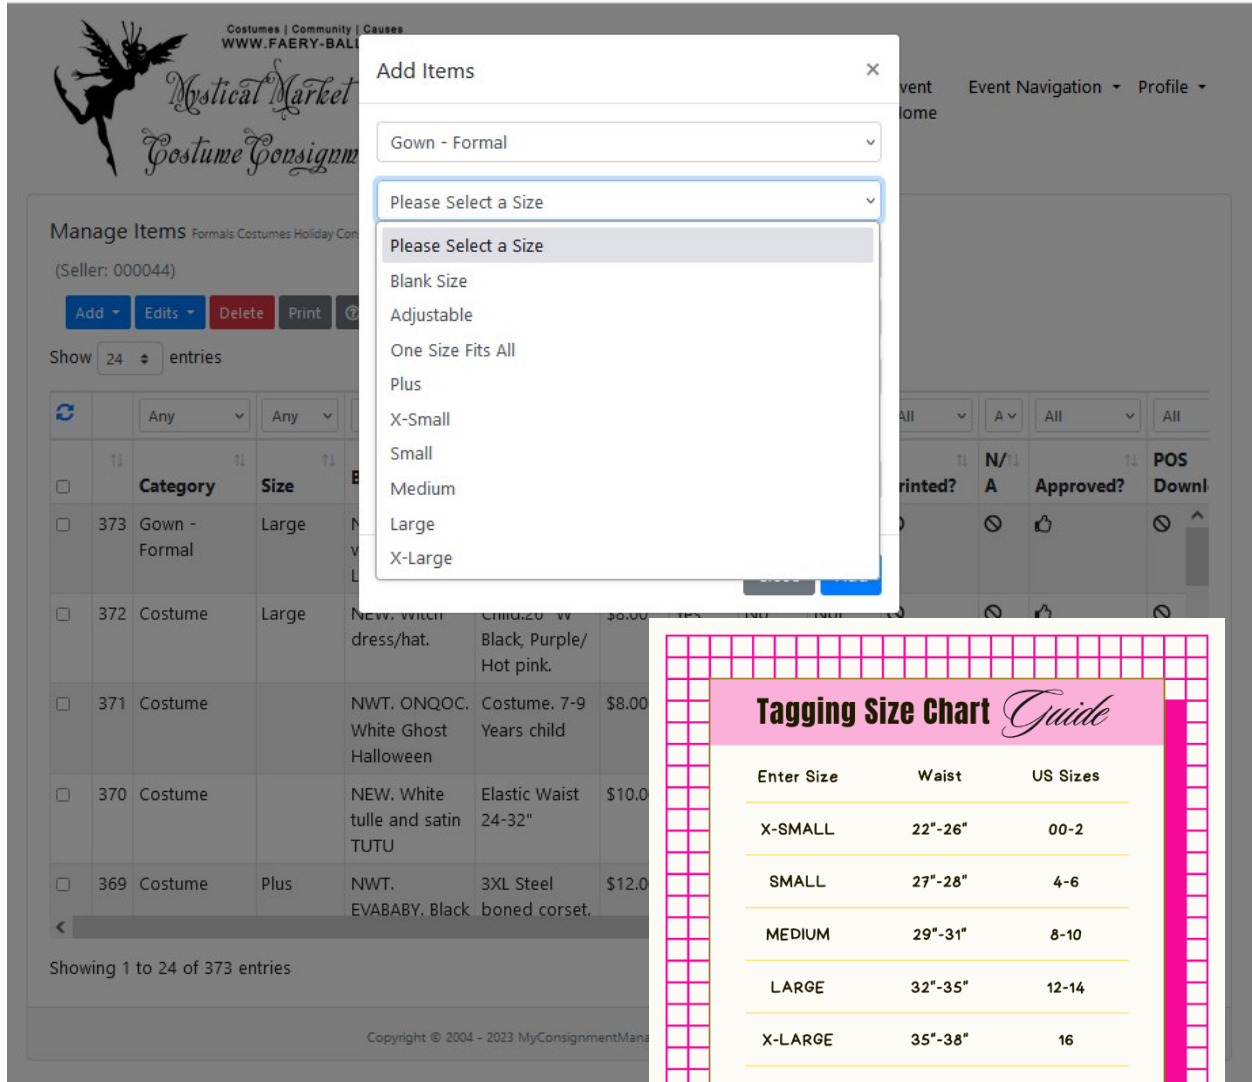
Costumes | Community | Causes
WWW.FAERY-BALL

Mystical Market
Costume Consignm

vent
ome

Event Navigation
Profile

Manage Items Formals Costumes Holiday Con

(Seller: 000044)

Add Edits Delete Print

Show 24 entries

Add Items

Gown - Formal

Please Select a Size

Please Select a Size
Blank Size
Adjustable
One Size Fits All
Plus
X-Small
Small
Medium
Large
X-Large

| | | Any | Any | | All | A | All | All |
|---|---|---|---|---|---|---|---|---|
| | | Category | Size | B | rinted? | N/A | Approved? | POS Downl |
| | 373 | Gown - Formal | Large | N v L | | | | |
| | 372 | Costume | Large | NEW. Witch dress/hat. | Child.20 W Black, Purple/ Hot pink. | $8.00 | | |
| | 371 | Costume | | NWT. ONQOC. White Ghost Halloween | Costume. 7-9 Years child | $8.00 | | |
| | 370 | Costume | | NEW. White tulle and satin TUTU | Elastic Waist 24-32" | $10.0 | | |
| | 369 | Costume | Plus | NWT. EVABABY. Black | 3XL Steel boned corset. | $12.0 | | |

Showing 1 to 24 of 373 entries

Copyright © 2004 - 2023 MyConsignmentMana

Tagging Size Chart Guide

| Enter Size | Waist | US Sizes |
|---|---|---|
| X-SMALL | 22"-26" | 00-2 |
| SMALL | 27"-28" | 4-6 |
| MEDIUM | 29"-31" | 8-10 |
| LARGE | 32"-35" | 12-14 |
| X-LARGE | 35"-38" | 16 |